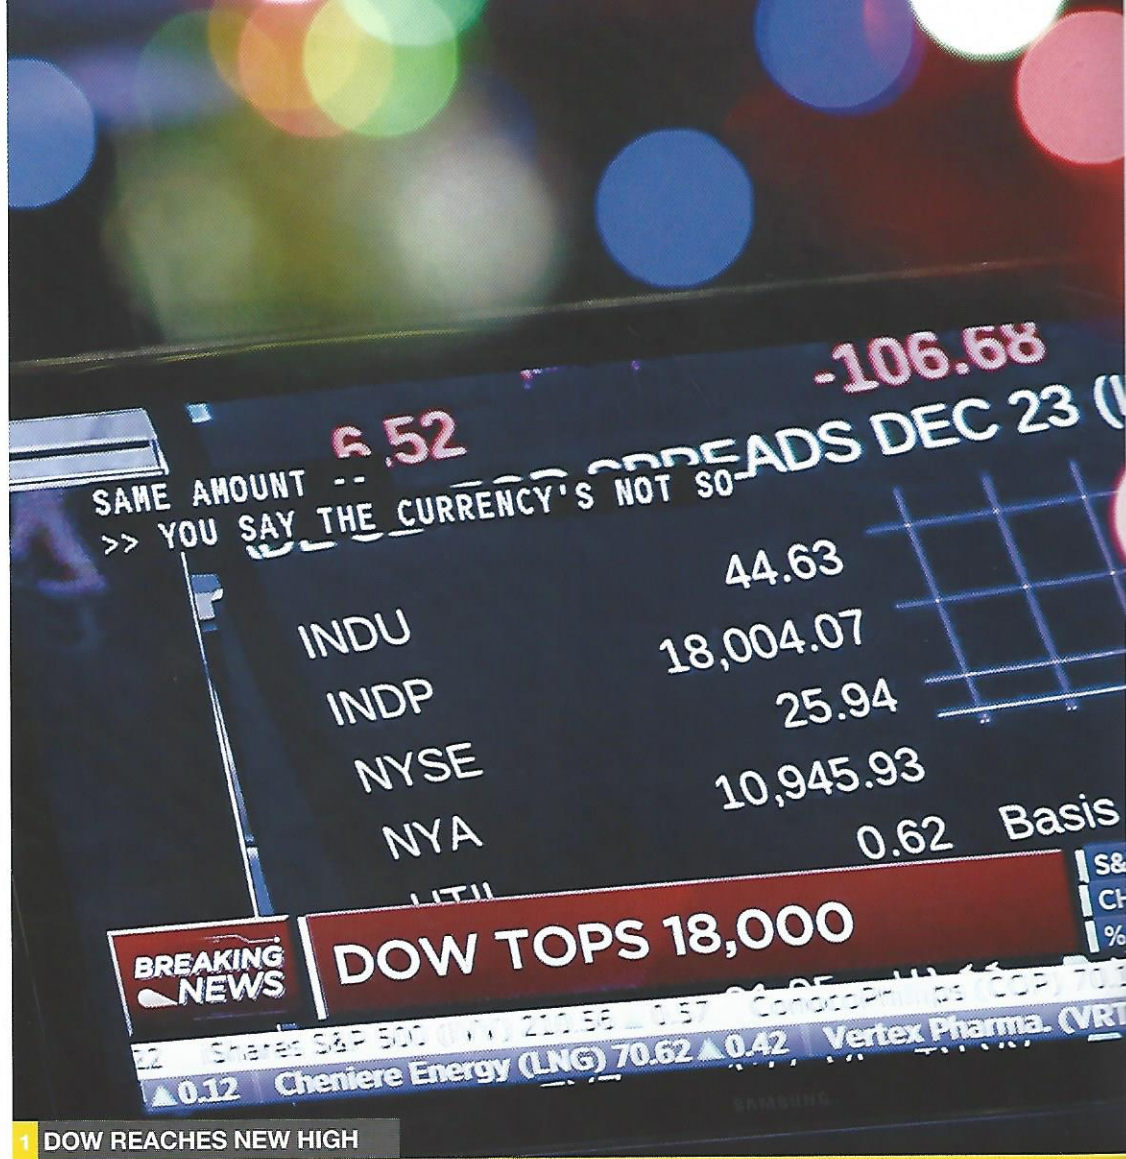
-106.68

6.52

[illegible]ADS DEC 23 ([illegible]

SAME AMOUNT --
>> YOU SAY THE CURRENCY'S NOT SO

44.63

INDU 18,004.07

INDP 25.94

NYSE 10,945.93

NYA 0.62 Basis

S&
CH
%

BREAKING NEWS

DOW TOPS 18,000

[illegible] Shares S&P 500 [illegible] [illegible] ConocoPhillips (COP) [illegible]

Vertex Pharma. (VRT

▲0.12 Cheniere Energy (LNG) 70.62 ▲0.42

1 DOW REACHES NEW HIGH